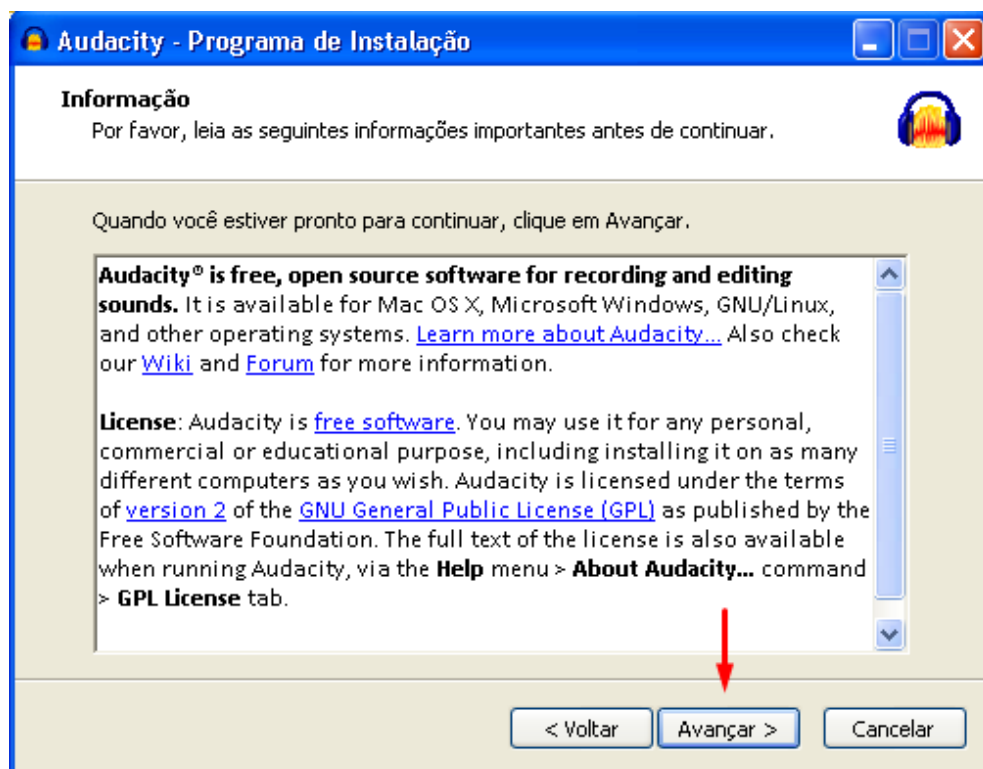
Audacity - Programa de Instalação

Informação
Por favor, leia as seguintes informações importantes antes de continuar.

Quando você estiver pronto para continuar, clique em Avançar.

Audacity® is free, open source software for recording and editing sounds. It is available for Mac OS X, Microsoft Windows, GNU/Linux, and other operating systems. Learn more about Audacity... Also check our Wiki and Forum for more information.

License: Audacity is free software. You may use it for any personal, commercial or educational purpose, including installing it on as many different computers as you wish. Audacity is licensed under the terms of version 2 of the GNU General Public License (GPL) as published by the Free Software Foundation. The full text of the license is also available when running Audacity, via the Help menu > About Audacity... command > GPL License tab.

< Voltar | Avançar > | Cancelar